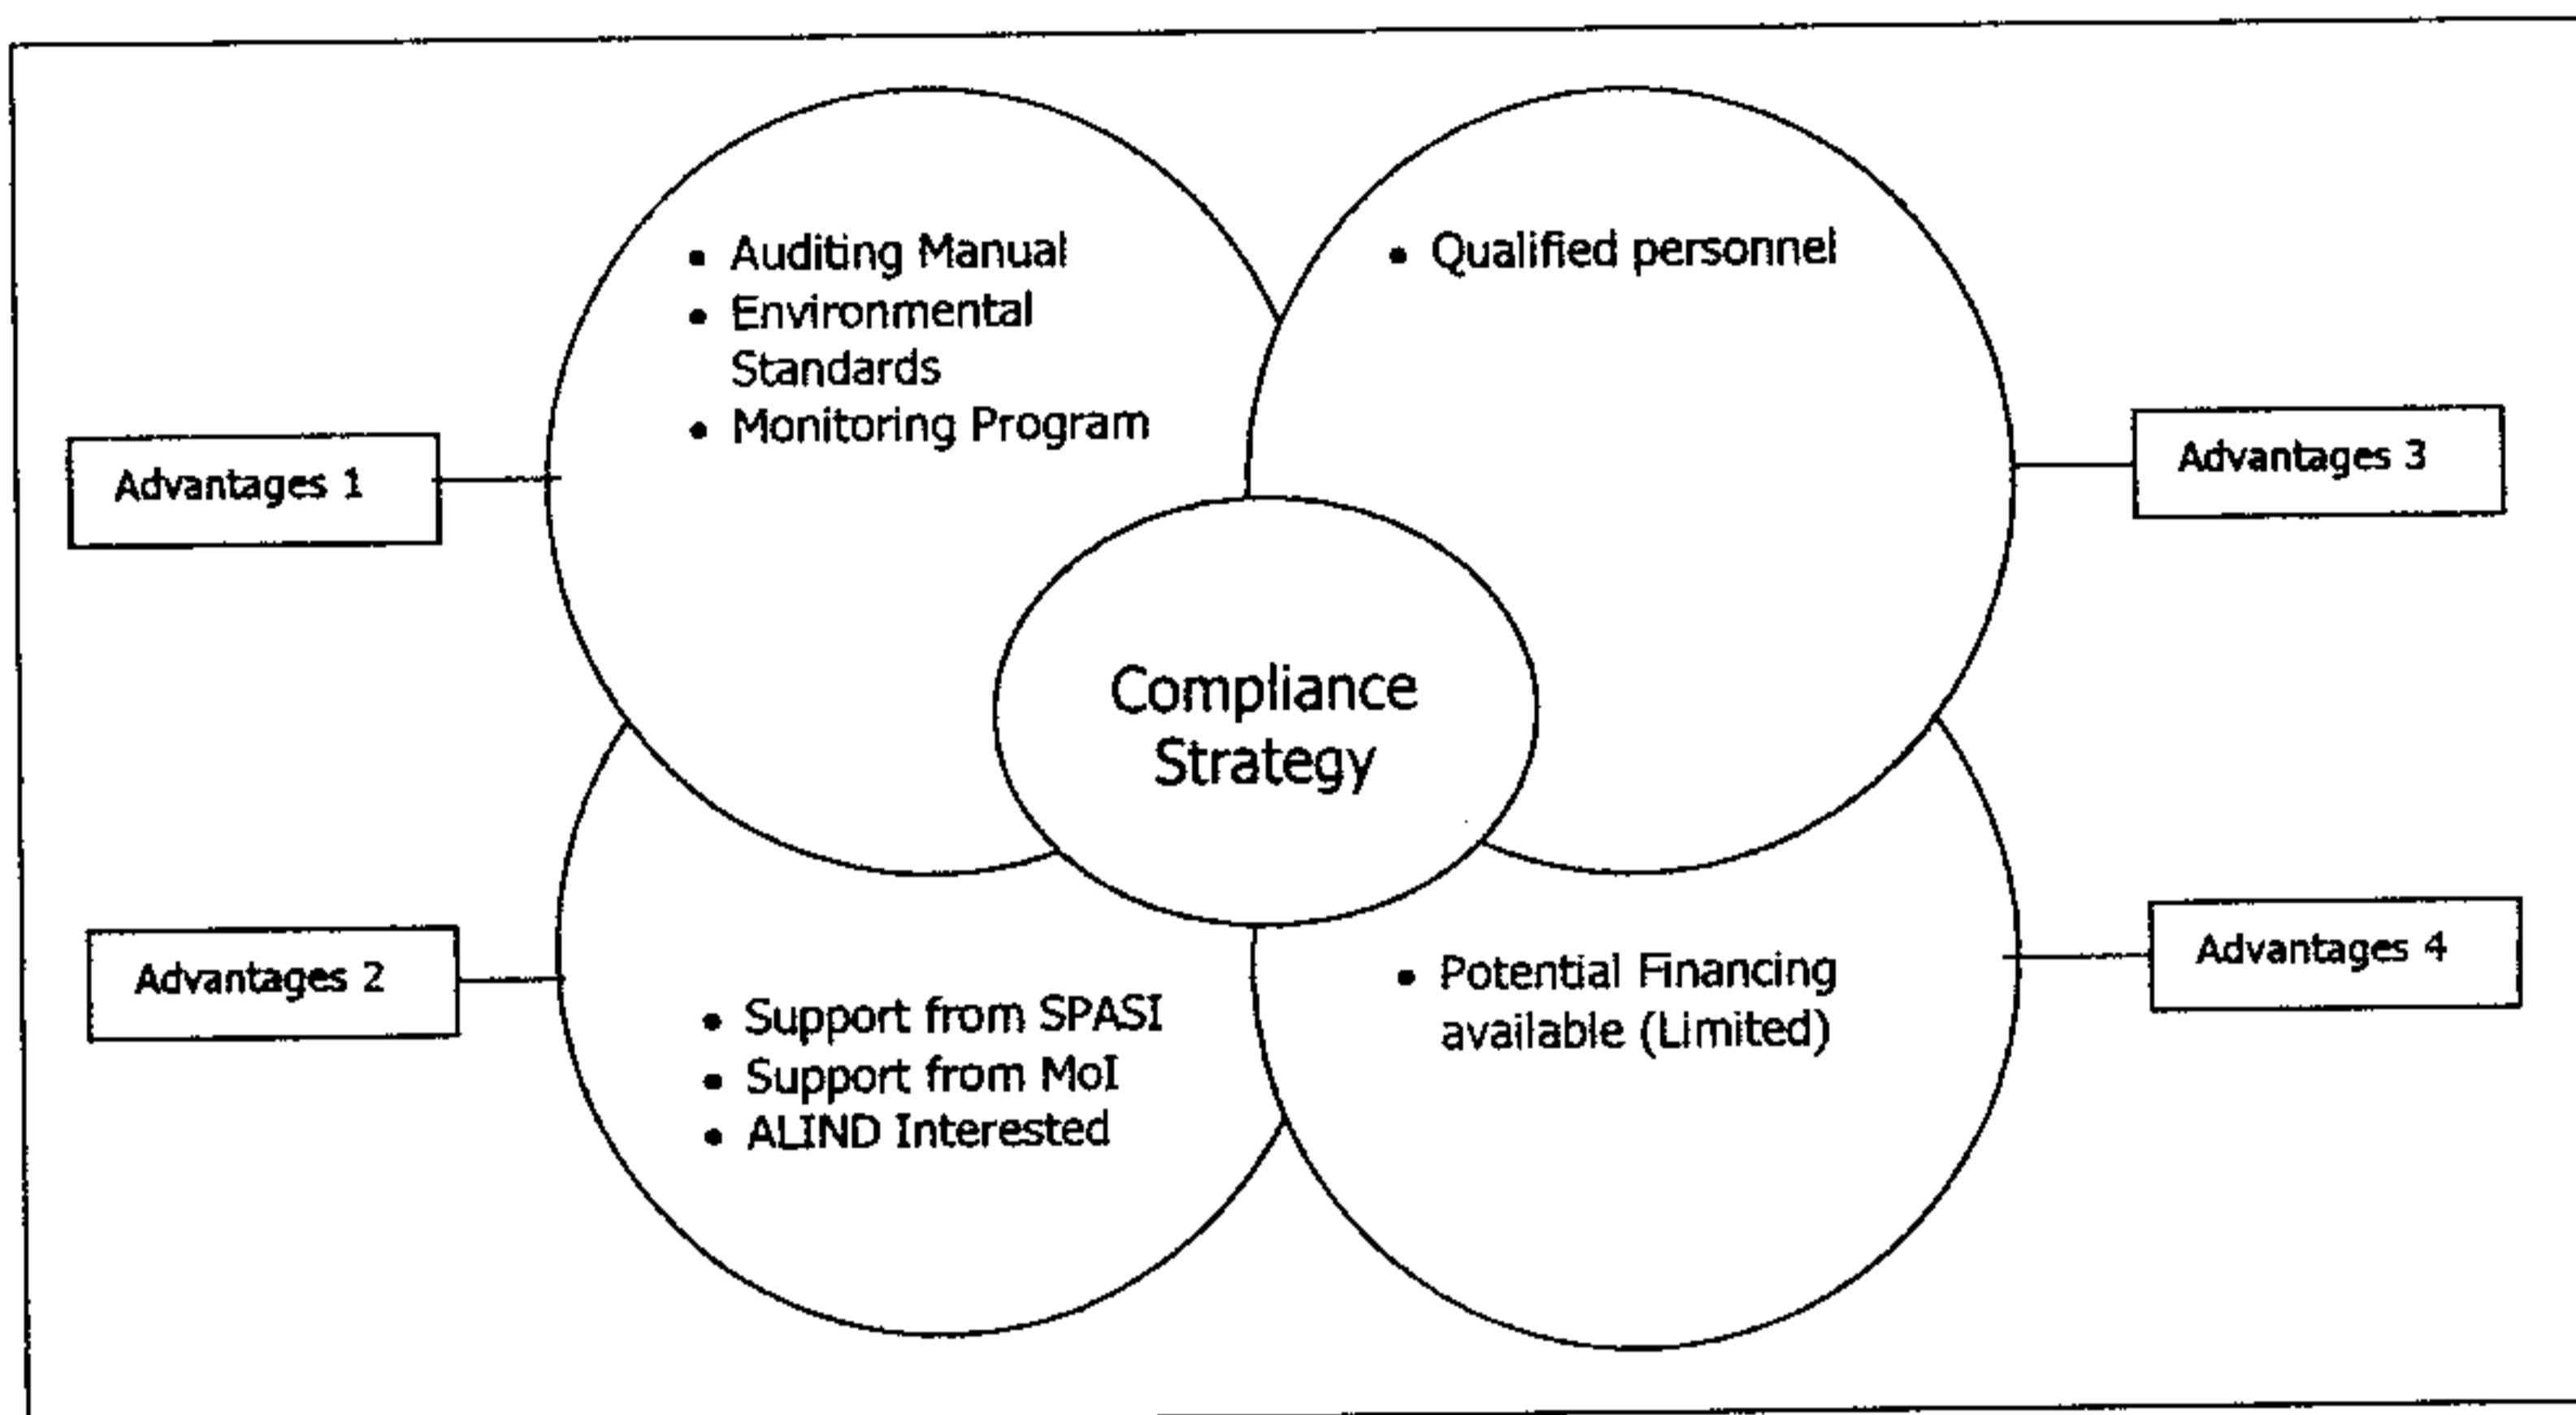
Advantages 1

- Auditing Manual
- Environmental Standards
- Monitoring Program

- Qualified personnel

Advantages 3

Compliance Strategy

Advantages 2

- Support from SPASI
- Support from MoI
- ALIND Interested

- Potential Financing available (Limited)

Advantages 4